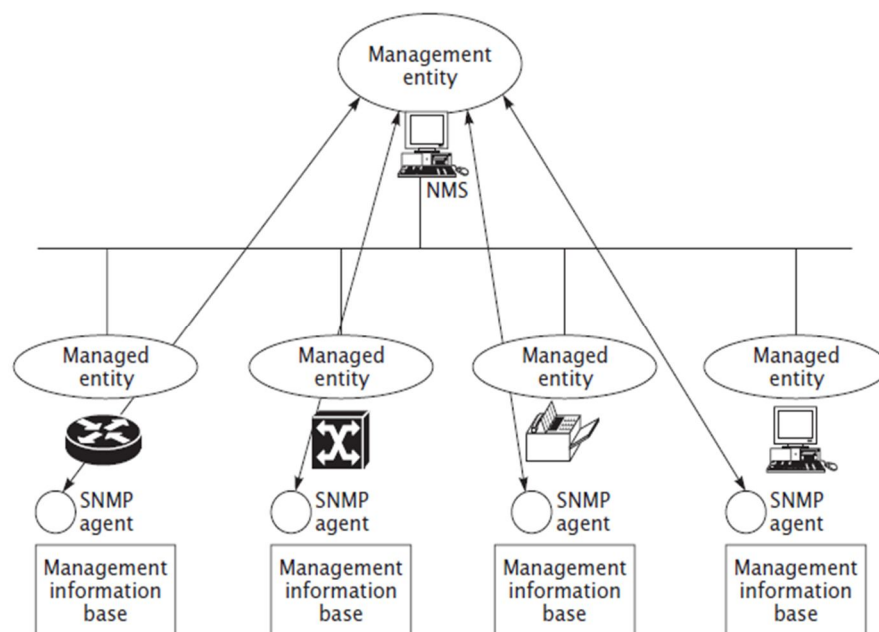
Management entity

NMS

Managed entity

SNMP agent

Management information base

Managed entity

SNMP agent

Management information base

Managed entity

SNMP agent

Management information base

Managed entity

SNMP agent

Management information base